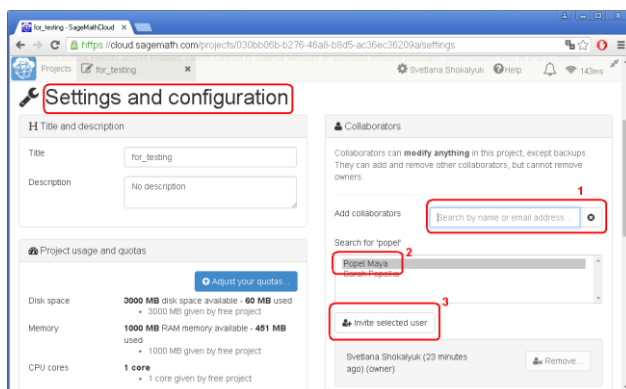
for_testing - SageMathCloud

https://cloud.sagemath.com/projects/030bb06b-b276-46a8-b8d5-ac36ec36209a/settings

Projects for_testing ×

Svetlana Shokalyuk Help 143ms

Settings and configuration

Title and description

Title for_testing

Description No description

Project usage and quotas

Adjust your quotas...

Disk space 3000 MB disk space available - 60 MB used
• 3000 MB given by free project

Memory 1000 MB RAM memory available - 451 MB used
• 1000 MB given by free project

CPU cores 1 core
• 1 core given by free project

Collaborators

Collaborators can modify anything in this project, except backups. They can add and remove other collaborators, but cannot remove owners.

1

Add collaborators Search by name or email address...

Search for 'popel' 2

Popel Maya
Sarah Popelka

3

Invite selected user

Svetlana Shokalyuk (23 minutes ago) (owner) Remove...